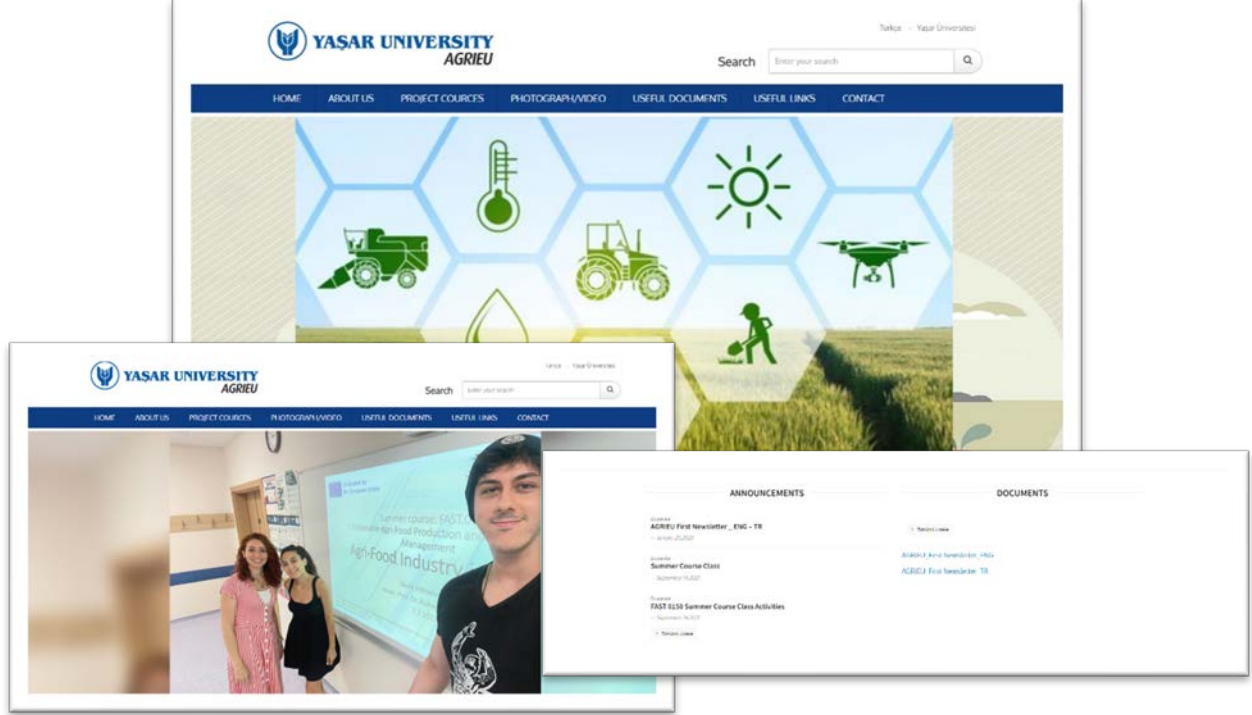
YAŞAR UNIVERSITY
AGRIEU

Türkçe · Yaşar Üniversitesi

Search Enter your search

HOME ABOUT US PROJECT COURCES PHOTOGRAPH/VIDEO USEFUL DOCUMENTS USEFUL LINKS CONTACT

YAŞAR UNIVERSITY
AGRIEU

Türkçe · Yaşar Üniversitesi

Search Enter your search

HOME ABOUT US PROJECT COURCES PHOTOGRAPH/VIDEO USEFUL DOCUMENTS USEFUL LINKS CONTACT

Summer course: FAST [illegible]
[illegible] Agri-Food Production an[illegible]
Management
Agri-Food Industry

ANNOUNCEMENTS

AGRIEU First Newsletter _ ENG - TR

Summer Course Class

FAST 0150 Summer Course Class Activities

Tümünü Listele

DOCUMENTS

Tümünü Listele

AGRIEU First Newsletter_ENG

AGRIEU First Newsletter_TR